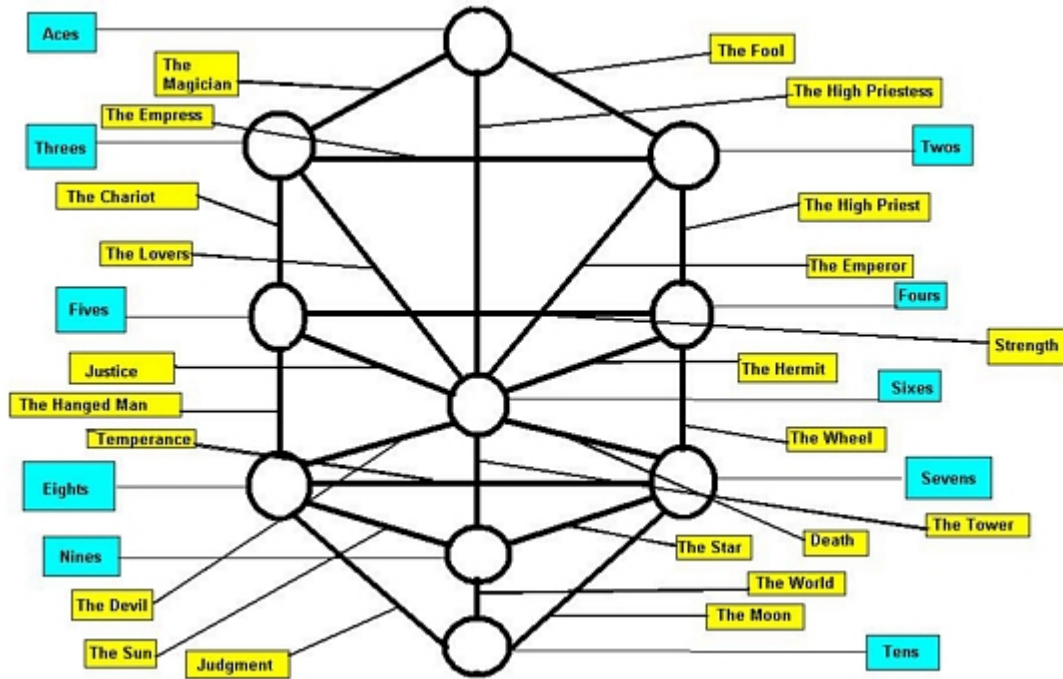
Aces

The Magician

The Fool

The High Priestess

The Empress

Threes

Twos

The Chariot

The High Priest

The Lovers

The Emperor

Fives

Fours

Strength

Justice

The Hermit

The Hanged Man

Sixes

Temperance

The Wheel

Eights

Sevens

The Tower

Nines

The Star

Death

The World

The Devil

The Moon

The Sun

Judgment

Tens